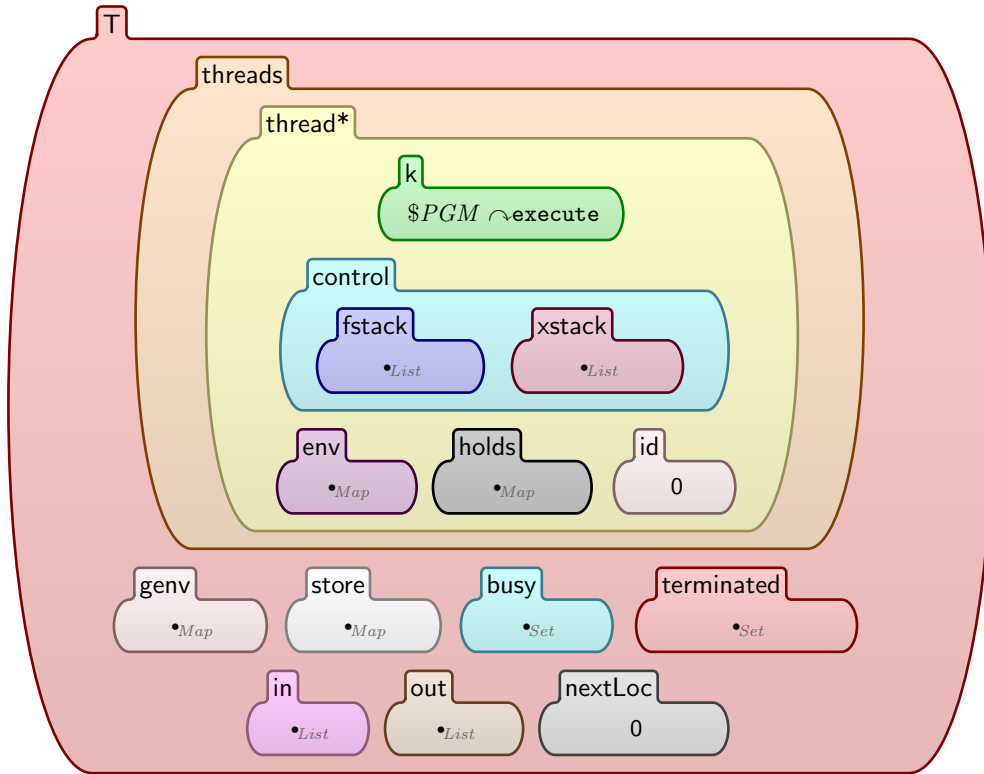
T

threads

thread*

k

$\$PGM \curvearrowright$ execute

control

fstack

$\bullet_{List}$

xstack

$\bullet_{List}$

env

$\bullet_{Map}$

holds

$\bullet_{Map}$

id

0

genv

$\bullet_{Map}$

store

$\bullet_{Map}$

busy

$\bullet_{Set}$

terminated

$\bullet_{Set}$

in

$\bullet_{List}$

out

$\bullet_{List}$

nextLoc

0